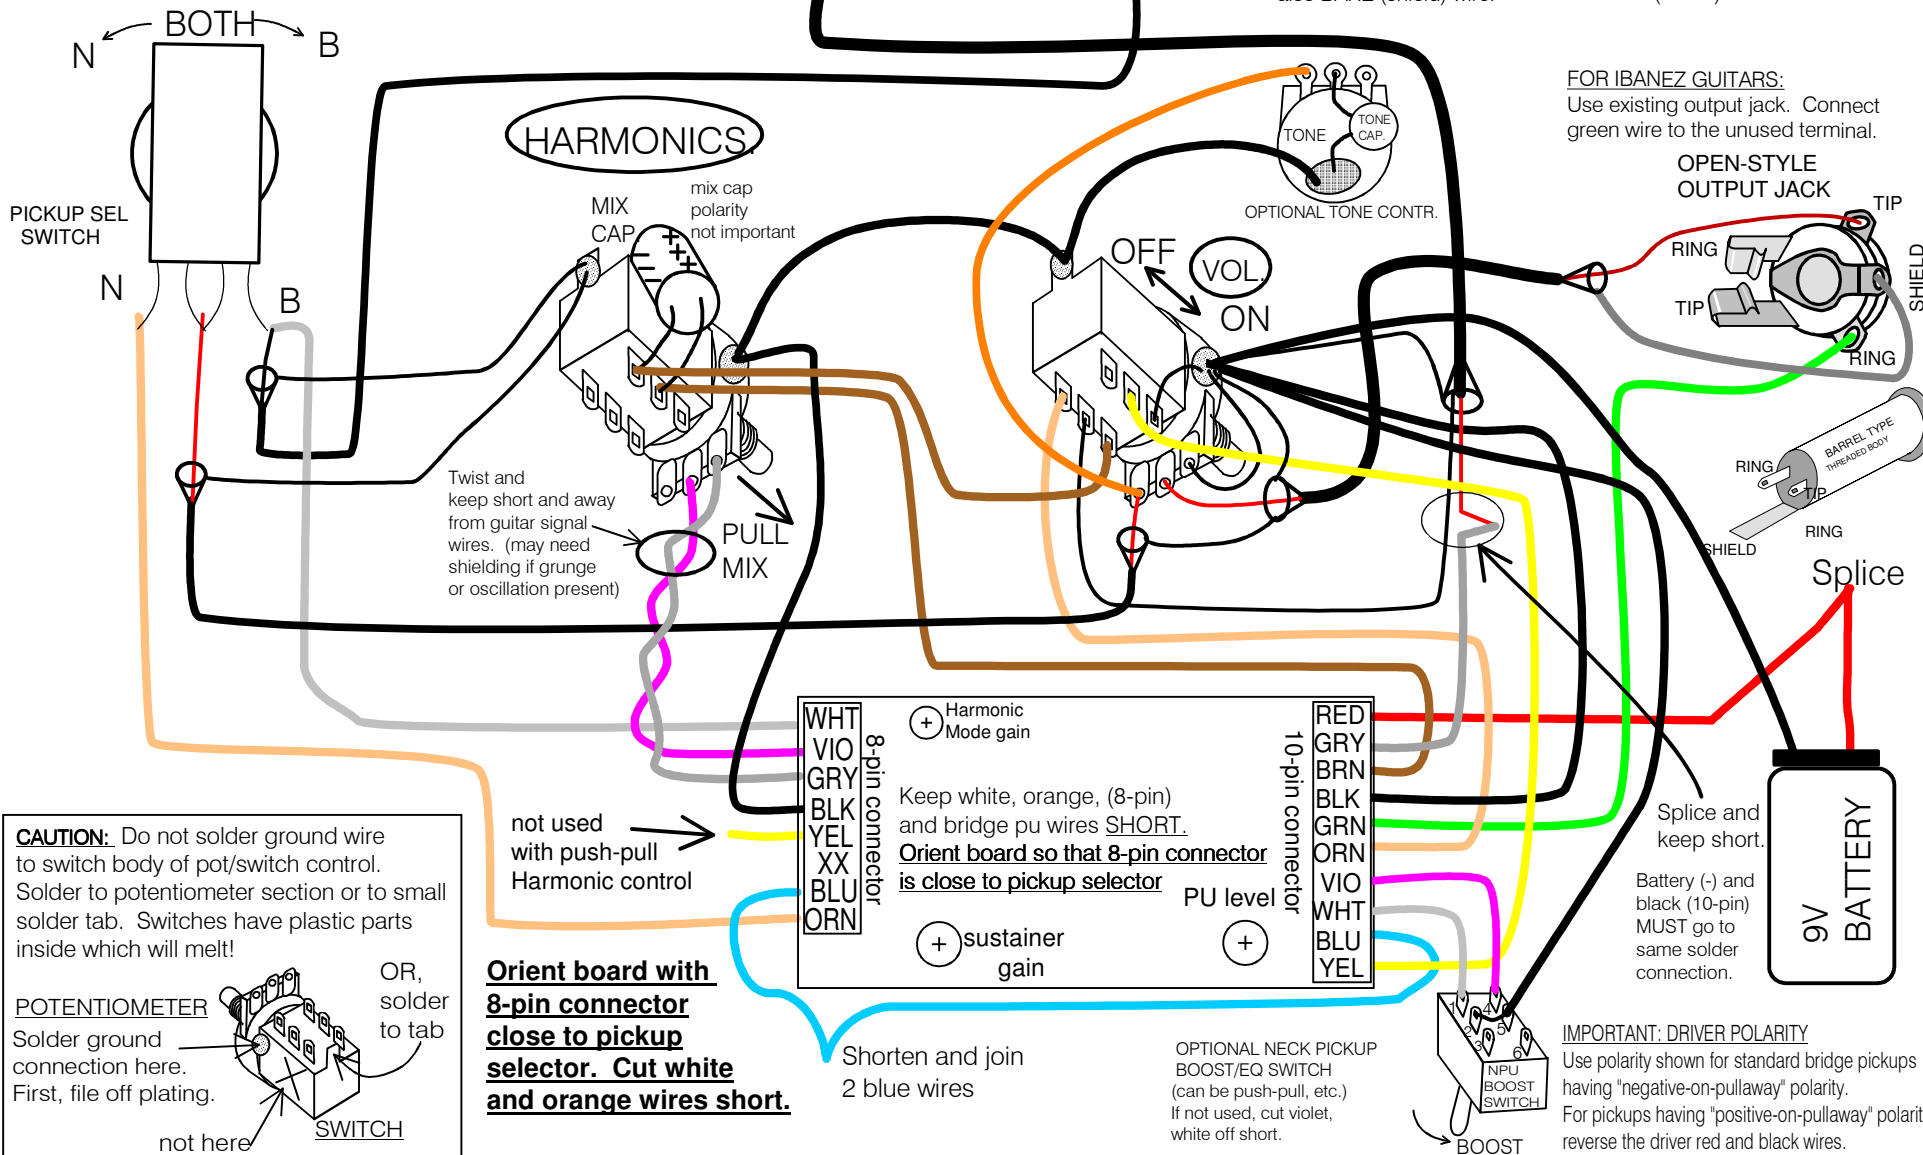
BOTH
N
B
PICKUP SEL SWITCH
N
B
HARMONICS
MIX CAP
mix cap polarity not important
Twist and keep short and away from guitar signal wires. (may need shielding if grunge or oscillation present)
PULL MIX
TONE
TONE CAP.
OPTIONAL TONE CONTR.
OFF
VOL.
ON
FOR IBANEZ GUITARS:
Use existing output jack. Connect green wire to the unused terminal.
OPEN-STYLE OUTPUT JACK
TIP
RING
TIP
RING
SHIELD
RING
BARREL TYPE
THREADED BODY
TIP
SHIELD
RING
Splice
WHT
VIO
GRY
BLK
YEL
XX
BLU
ORN
8-pin connector
Harmonic Mode gain
Keep white, orange, (8-pin) and bridge pu wires SHORT.
Orient board so that 8-pin connector is close to pickup selector
PU level
sustainer gain
10-pin connector
RED
GRY
BRN
BLK
GRN
ORN
VIO
WHT
BLU
YEL
Splice and keep short.
Battery (-) and black (10-pin) MUST go to same solder connection.
9V BATTERY
not used with push-pull Harmonic control
CAUTION: Do not solder ground wire to switch body of pot/switch control. Solder to potentiometer section or to small solder tab. Switches have plastic parts inside which will melt!
POTENTIOMETER
Solder ground connection here. First, file off plating.
OR, solder to tab
not here
SWITCH
Orient board with 8-pin connector close to pickup selector. Cut white and orange wires short.
Shorten and join 2 blue wires
OPTIONAL NECK PICKUP BOOST/EQ SWITCH (can be push-pull, etc.) If not used, cut violet, white off short.
1
2
3
4
5
6
NPU BOOST SWITCH
BOOST
IMPORTANT: DRIVER POLARITY
Use polarity shown for standard bridge pickups having "negative-on-pullaway" polarity.
For pickups having "positive-on-pullaway" polarit
reverse the driver red and black wires.